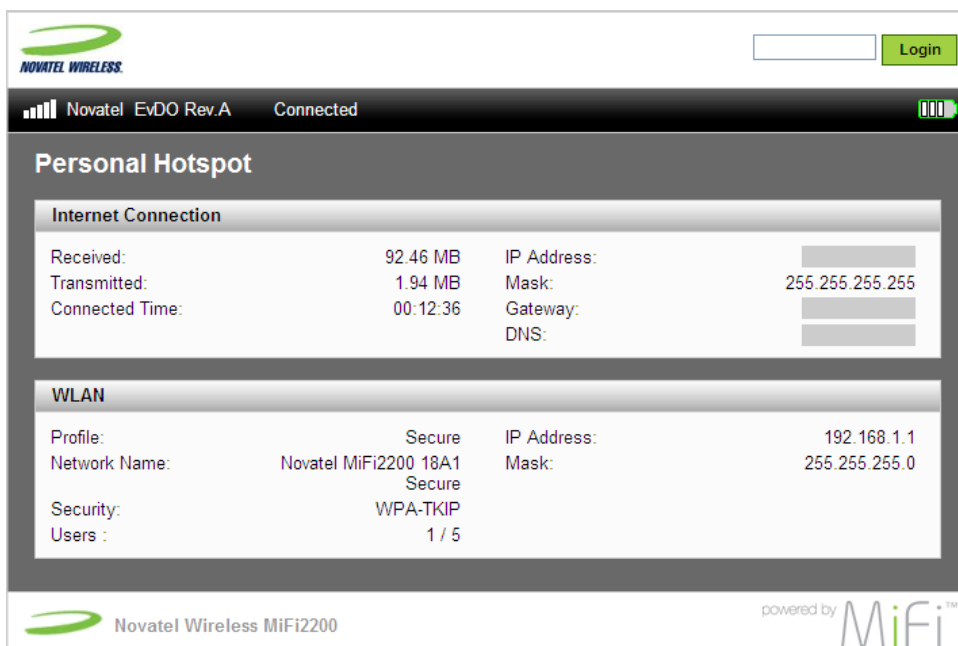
NOVATEL WIRELESS.

Login

Novatel EvDO Rev.A Connected

Personal Hotspot

Internet Connection

| | | | |
|---|---|---|---|
| Received: | 92.46 MB | IP Address: | |
| Transmitted: | 1.94 MB | Mask: | 255.255.255.255 |
| Connected Time: | 00:12:36 | Gateway: | |
| | | DNS: | |

WLAN

| | | | |
|---|---|---|---|
| Profile: | Secure | IP Address: | 192.168.1.1 |
| Network Name: | Novatel MiFi2200 18A1 Secure | Mask: | 255.255.255.0 |
| Security: | WPA-TKIP | | |
| Users : | 1 / 5 | | |

Novatel Wireless MiFi2200

powered by MiFi™